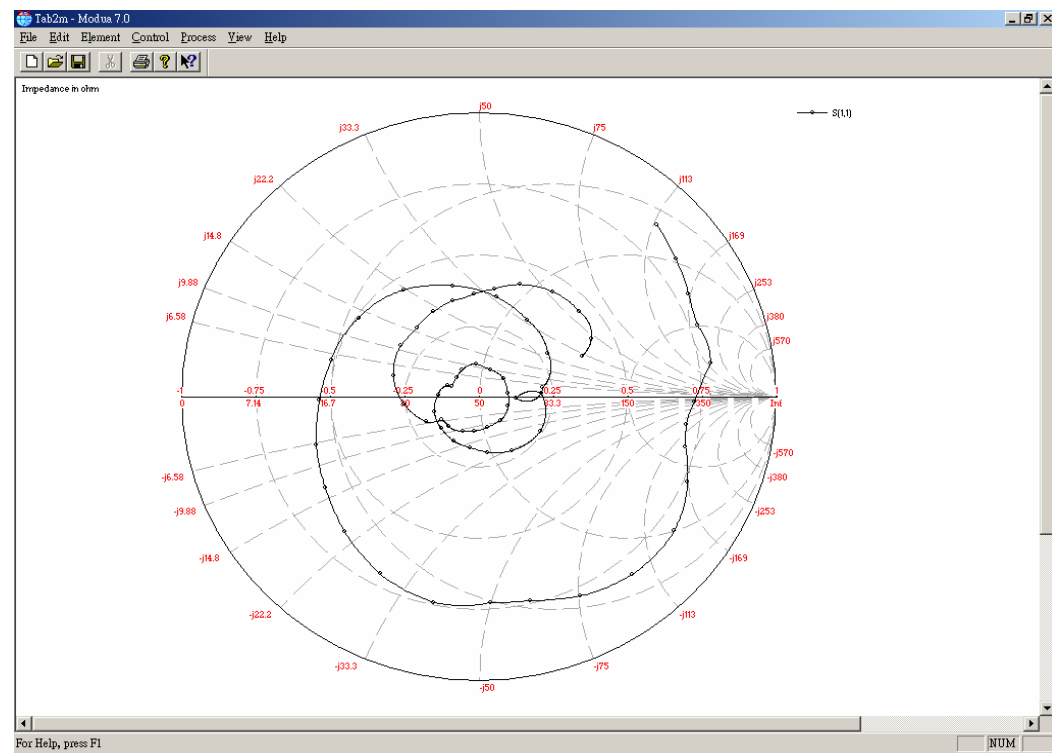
Tab2m - Modua 7.0

File Edit Element Control Process View Help

Impedance in ohm

S(1,1)

j50
j33.3
j75
j22.2
j113
j14.8
j169
j9.88
j253
j6.58
j380
j570

-1
-0.75
-0.5
-0.25
0
0.25
0.5
0.75
1

0
7.14
16.7
30
50
83.3
150
350
Inf

-j570
-j6.58
-j380
-j9.88
-j253
-j14.8
-j169
-j22.2
-j113
-j33.3
-j75
-j50

For Help, press F1
NUM